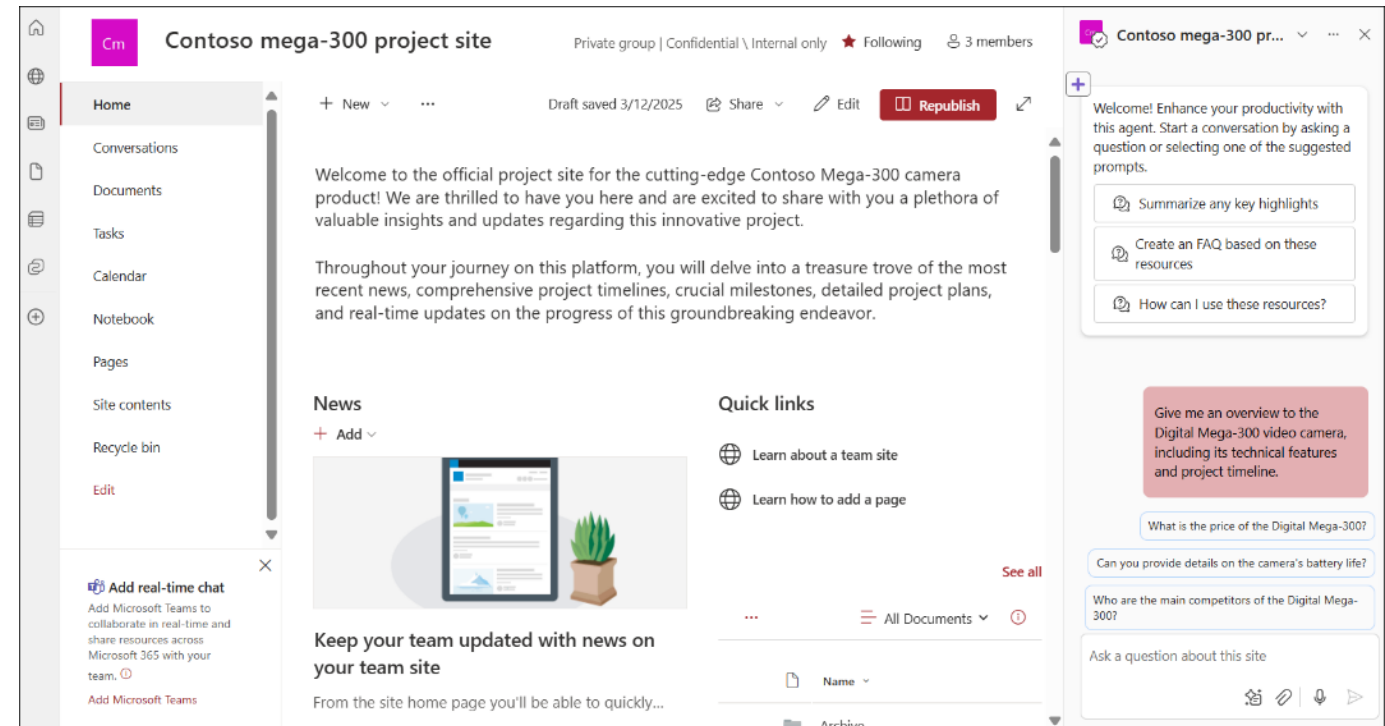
Cm

Contoso mega-300 project site

Private group | Confidential \ Internal only

Following

3 members

Home

Conversations

Documents

Tasks

Calendar

Notebook

Pages

Site contents

Recycle bin

Edit

Add real-time chat

Add Microsoft Teams to collaborate in real-time and share resources across Microsoft 365 with your team.

Add Microsoft Teams

New

Draft saved 3/12/2025

Share

Edit

Republish

Welcome to the official project site for the cutting-edge Contoso Mega-300 camera product! We are thrilled to have you here and are excited to share with you a plethora of valuable insights and updates regarding this innovative project.

Throughout your journey on this platform, you will delve into a treasure trove of the most recent news, comprehensive project timelines, crucial milestones, detailed project plans, and real-time updates on the progress of this groundbreaking endeavor.

News

Add

Keep your team updated with news on your team site

From the site home page you'll be able to quickly...

Quick links

Learn about a team site

Learn how to add a page

See all

All Documents

Name

Archive

Contoso mega-300 pr...

Welcome! Enhance your productivity with this agent. Start a conversation by asking a question or selecting one of the suggested prompts.

Summarize any key highlights

Create an FAQ based on these resources

How can I use these resources?

Give me an overview to the Digital Mega-300 video camera, including its technical features and project timeline.

What is the price of the Digital Mega-300?

Can you provide details on the camera's battery life?

Who are the main competitors of the Digital Mega-300?

Ask a question about this site